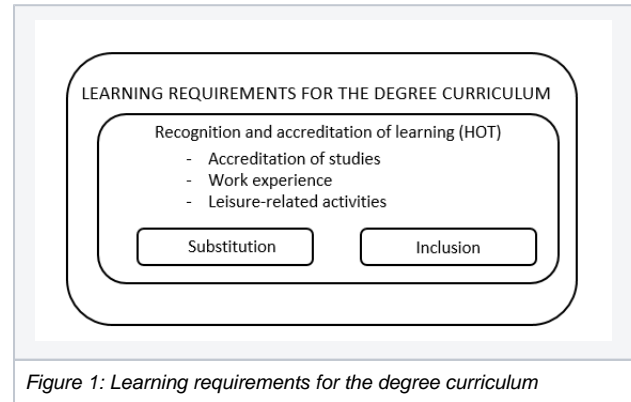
LEARNING REQUIREMENTS FOR THE DEGREE CURRICULUM

Recognition and accreditation of learning (HOT)
- Accreditation of studies
- Work experience
- Leisure-related activities

Substitution

Inclusion

Figure 1: Learning requirements for the degree curriculum